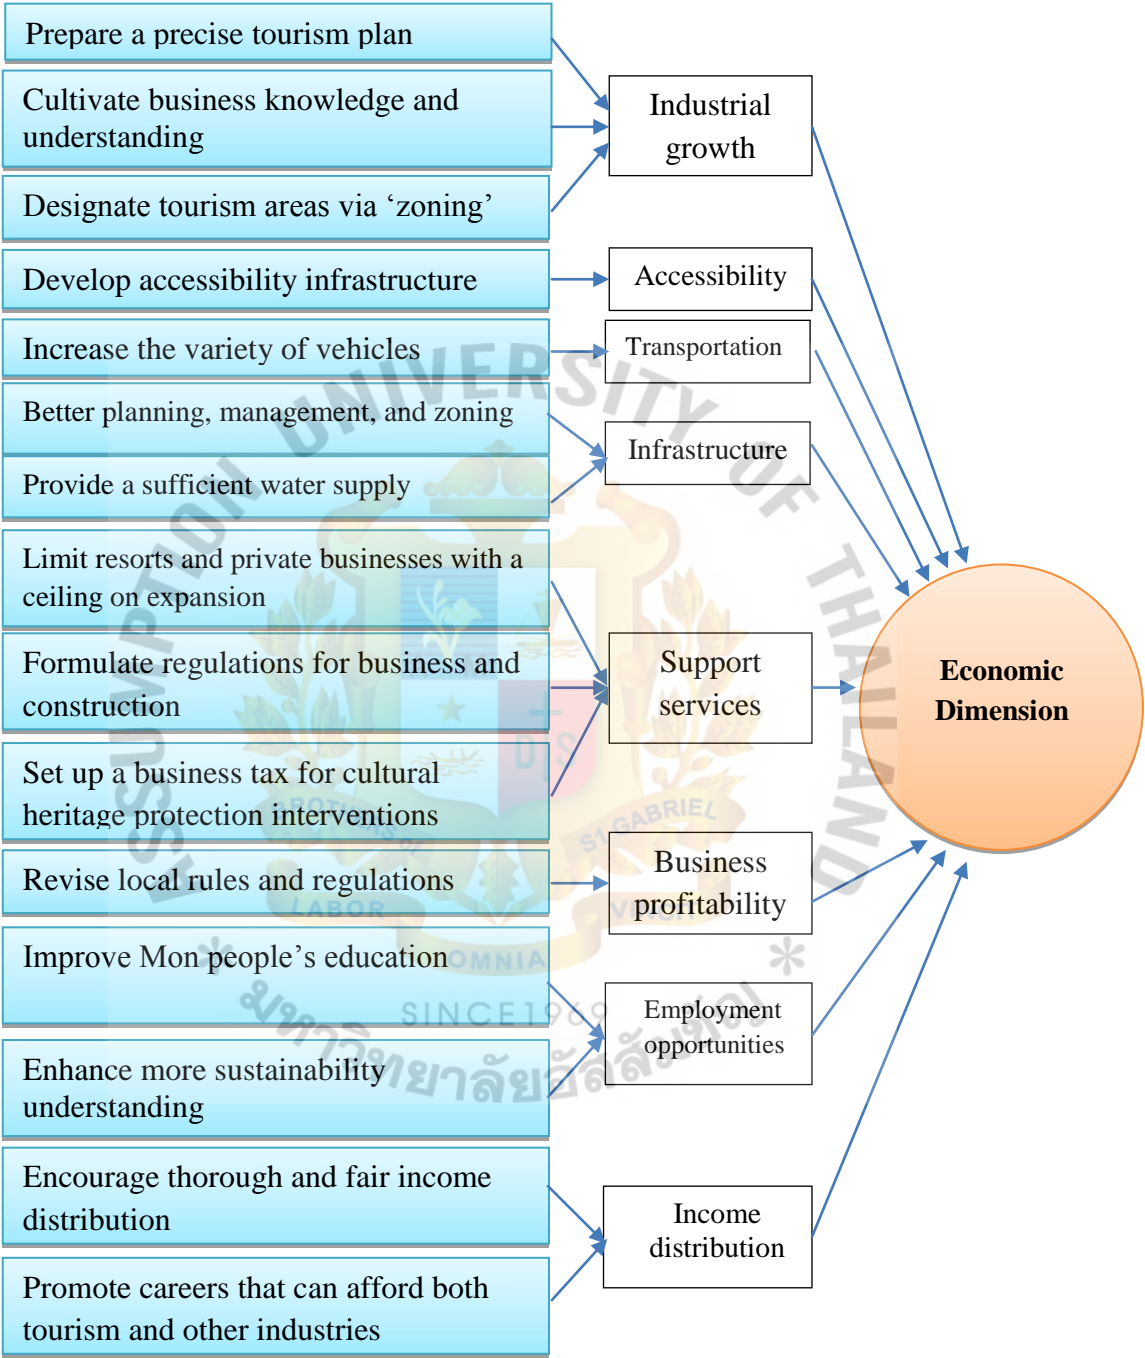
Prepare a precise tourism plan

Cultivate business knowledge and understanding

Designate tourism areas via ‘zoning’

Develop accessibility infrastructure

Increase the variety of vehicles

Better planning, management, and zoning

Provide a sufficient water supply

Limit resorts and private businesses with a ceiling on expansion

Formulate regulations for business and construction

Set up a business tax for cultural heritage protection interventions

Revise local rules and regulations

Improve Mon people’s education

Enhance more sustainability understanding

Encourage thorough and fair income distribution

Promote careers that can afford both tourism and other industries

Industrial growth

Accessibility

Transportation

Infrastructure

Support services

Business profitability

Employment opportunities

Income distribution

Economic Dimension

ASSUMPTION UNIVERSITY OF THAILAND

ST GABRIEL

LABOR

OMNIA

VINCIT

SINCE1969

มหาวิทยาลัยอัสสัมชัญ